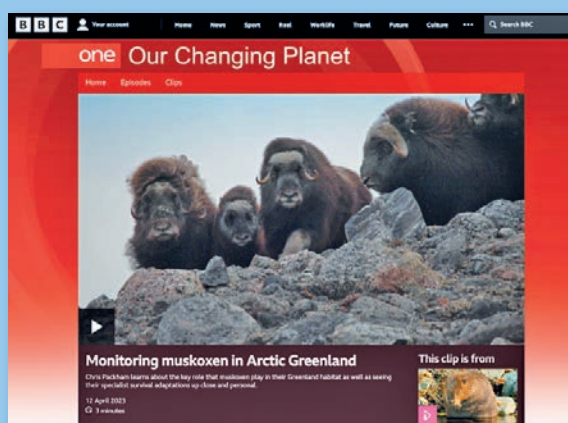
BBC Your account Home News Sport Reel Worklife Travel Future Culture ••• Search BBC

one Our Changing Planet

Home Episodes Clips

Monitoring muskoxen in Arctic Greenland

Chris Packham learns about the key role that muskoxen play in their Greenland habitat as well as seeing their specialist survival adaptations up close and personal.

12 April 2023

3 minutes

This clip is from